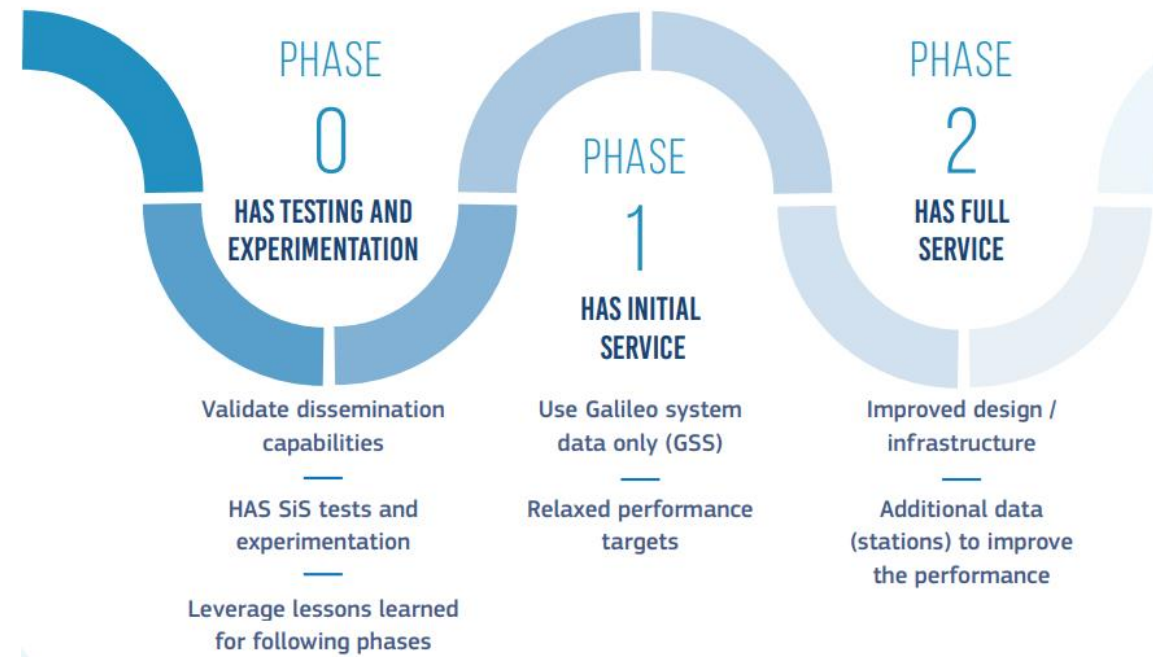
PHASE
0
HAS TESTING AND EXPERIMENTATION

PHASE
1
HAS INITIAL SERVICE

PHASE
2
HAS FULL SERVICE

Validate dissemination capabilities
—
HAS SiS tests and experimentation
—
Leverage lessons learned for following phases

Use Galileo system data only (GSS)
—
Relaxed performance targets

Improved design / infrastructure
—
Additional data (stations) to improve the performance